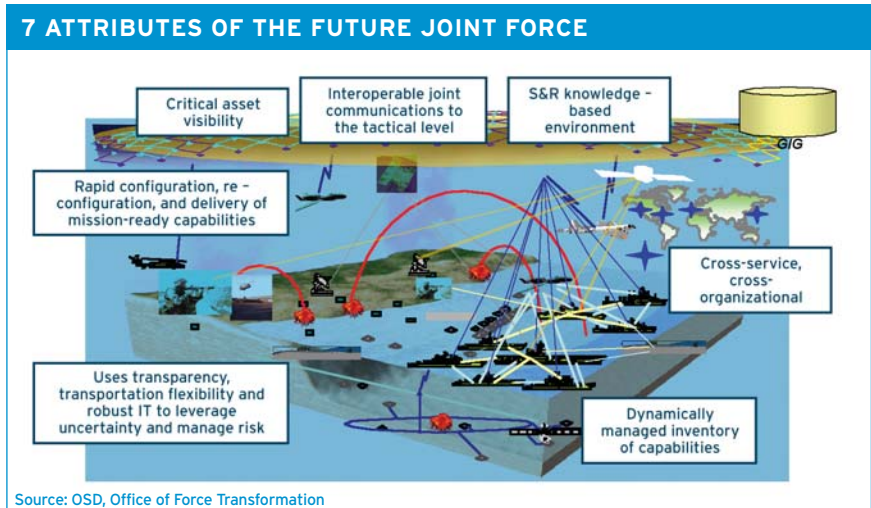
7 ATTRIBUTES OF THE FUTURE JOINT FORCE

Critical asset visibility

Interoperable joint communications to the tactical level

S&R knowledge - based environment

GIG

Rapid configuration, re - configuration, and delivery of mission-ready capabilities

Cross-service, cross-organizational

Uses transparency, transportation flexibility and robust IT to leverage uncertainty and manage risk

Dynamically managed inventory of capabilities

Source: OSD, Office of Force Transformation